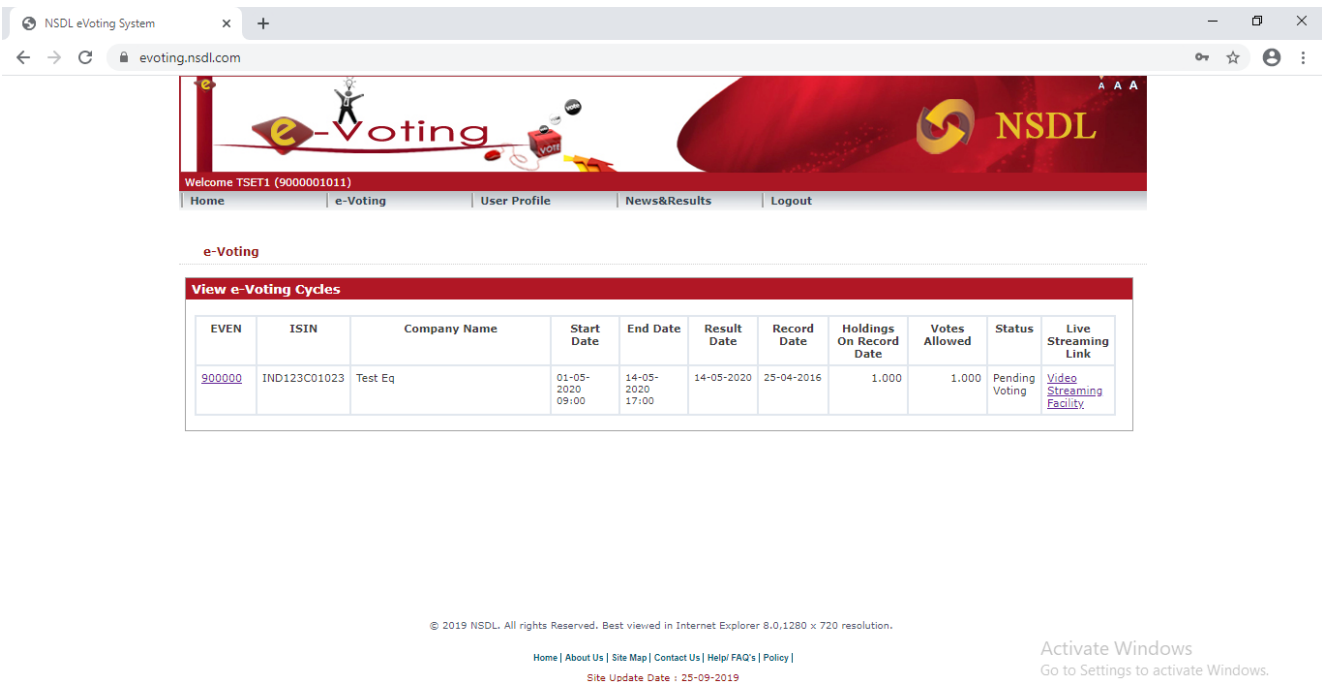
NSDL eVoting System

evoting.nsdl.com

A A A

e-Voting

VOTE

NSDL

Welcome TSET1 (9000001011)

Home | e-Voting | User Profile | News&Results | Logout

e-Voting

View e-Voting Cycles

| EVEN | ISIN | Company Name | Start Date | End Date | Result Date | Record Date | Holdings On Record Date | Votes Allowed | Status | Live Streaming Link |
|---|---|---|---|---|---|---|---|---|---|---|
| 900000 | IND123C01023 | Test Eq | 01-05-2020 09:00 | 14-05-2020 17:00 | 14-05-2020 | 25-04-2016 | 1.000 | 1.000 | Pending Voting | Video Streaming Facility |

© 2019 NSDL. All rights Reserved. Best viewed in Internet Explorer 8.0,1280 x 720 resolution.

Home | About Us | Site Map | Contact Us | Help/ FAQ's | Policy |

Site Update Date : 25-09-2019

Activate Windows
Go to Settings to activate Windows.